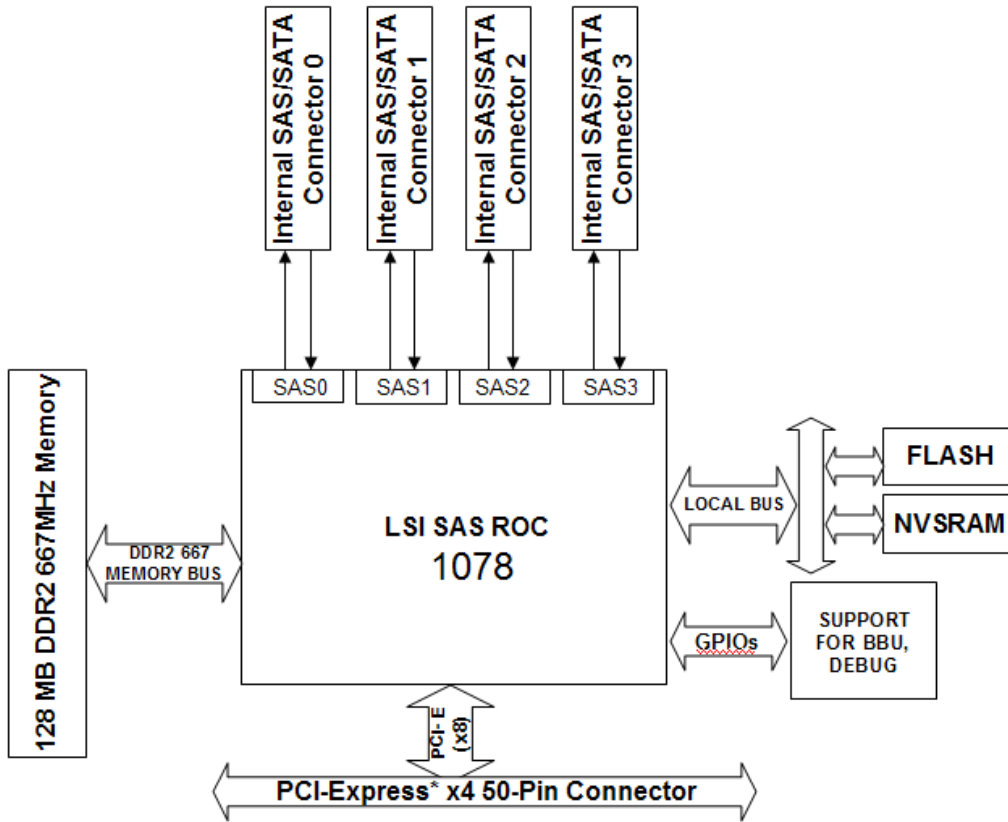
Internal SAS/SATA Connector 0

Internal SAS/SATA Connector 1

Internal SAS/SATA Connector 2

Internal SAS/SATA Connector 3

SAS0

SAS1

SAS2

SAS3

128 MB DDR2 667MHz Memory

DDR2 667 MEMORY BUS

LSI SAS ROC

1078

LOCAL BUS

FLASH

NVSRAM

GPIOs

SUPPORT FOR BBU, DEBUG

PCI- E (x8)

PCI-Express* x4 50-Pin Connector